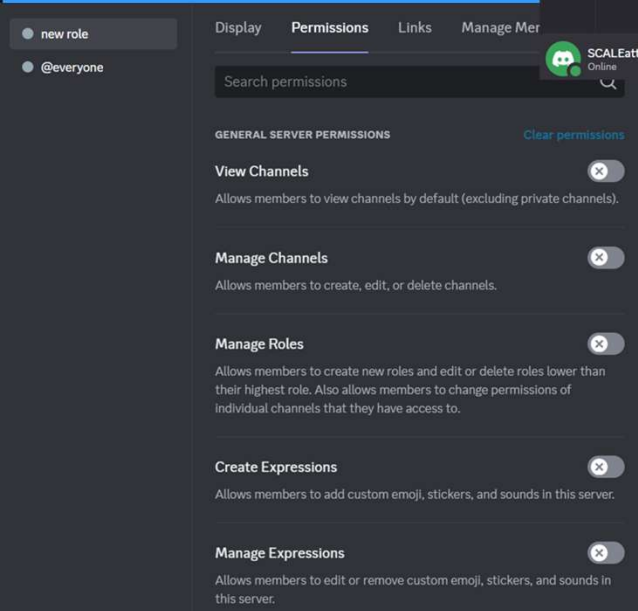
new role

@everyone

Display Permissions Links Manage Mer

SCALEatt
Online

Search permissions

GENERAL SERVER PERMISSIONS

Clear permissions

View Channels

Allows members to view channels by default (excluding private channels).

Manage Channels

Allows members to create, edit, or delete channels.

Manage Roles

Allows members to create new roles and edit or delete roles lower than their highest role. Also allows members to change permissions of individual channels that they have access to.

Create Expressions

Allows members to add custom emoji, stickers, and sounds in this server.

Manage Expressions

Allows members to edit or remove custom emoji, stickers, and sounds in this server.